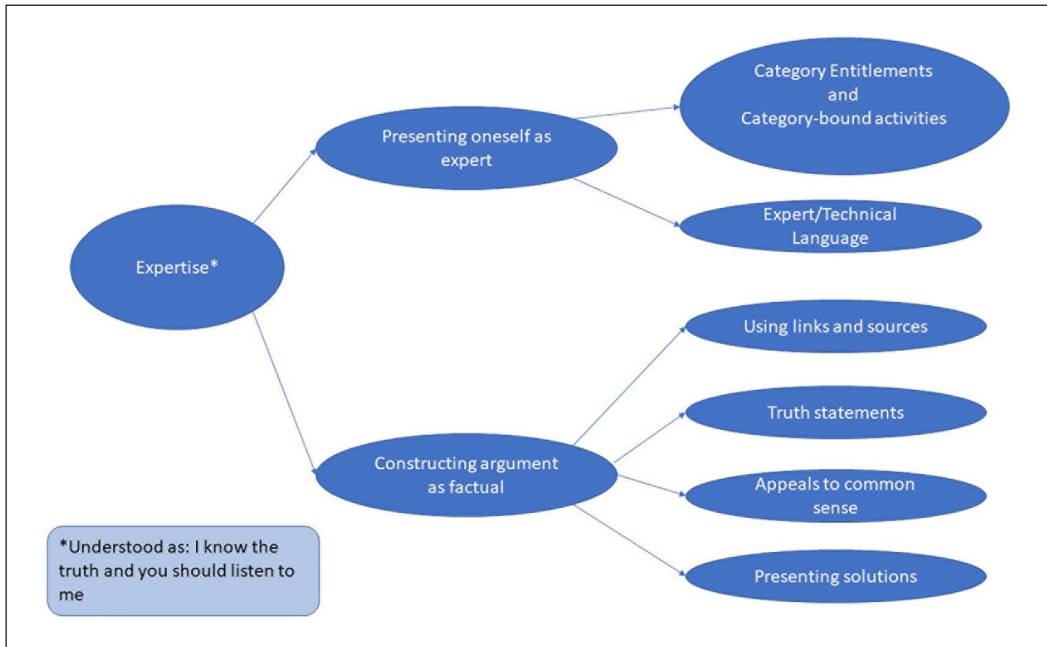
Expertise*

Presenting oneself as expert

Category Entitlements and Category-bound activities

Expert/Technical Language

Constructing argument as factual

Using links and sources

Truth statements

Appeals to common sense

Presenting solutions

*Understood as: I know the truth and you should listen to me